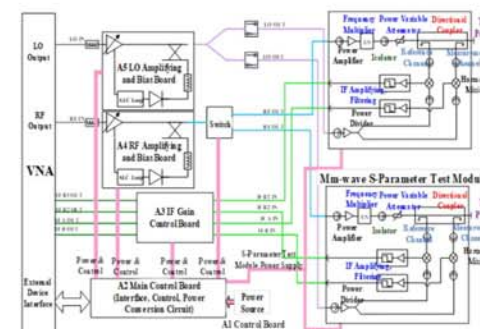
LO Output

RF Output

VNA

External Device Interface

A5 LO Amplifying and Bias Board

A4 RF Amplifying and Bias Board

Switch

A3 IF Gain Control Board

Power & Control

Power & Control

Power & Control

Power & Control

A2 Main Control Board (Interface, Control, Power Conversion Circuit)

Power Source

A1 Control Board

S-Parameter Test Module Power Supply

Frequency Multiplier

Power Variable Attenuator

Directional Coupler

Power Amplifier

Isolator

Reference Channel

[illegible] Channel

Harmonic Mixer

IF Amplifying Filtering

Power Divider

Mm-wave S-Parameter Test Modu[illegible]

Frequency Multiplier

Power Variable Attenuator

Directional Coupler

Power Amplifier

Isolator

Reference Channel

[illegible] Channel

Harmonic Mixer

IF Amplifying Filtering

Power Divider